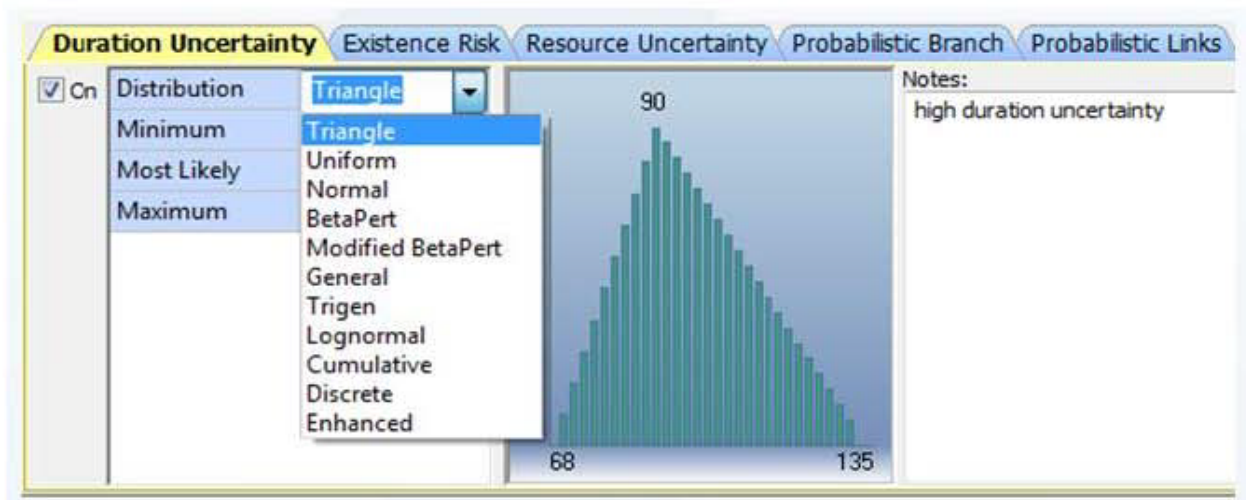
Duration Uncertainty | Existence Risk | Resource Uncertainty | Probabilistic Branch | Probabilistic Links

On

| Distribution | Triangle |
|---|---|
| Minimum | |
| Most Likely | |
| Maximum | |

Triangle
Uniform
Normal
BetaPert
Modified BetaPert
General
Trigen
Lognormal
Cumulative
Discrete
Enhanced

90

68

135

Notes:
high duration uncertainty